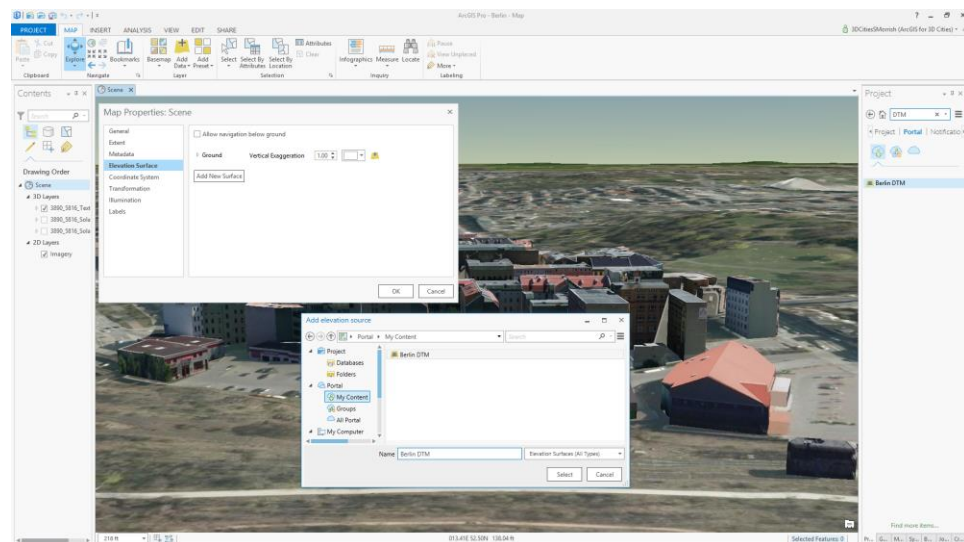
ArcGIS Pro - Berlin - Map

3DCitiesSMorrish (ArcGIS for 3D Cities)

PROJECT MAP INSERT ANALYSIS VIEW EDIT SHARE

Cut
Copy
Paste
Clipboard
Explore
Navigate
Bookmarks
Basemap
Add Data
Add Preset
Layer
Select
Select By Attributes
Select By Location
Attributes
Clear
Selection
Infographics
Measure
Locate
Inquiry
Pause
View Unplaced
More
Labeling

Contents
Search
Drawing Order
Scene
3D Layers
3890_5816_Text
3890_5816_Sola
3890_5816_Sola
2D Layers
Imagery

Scene

Map Properties: Scene

General
Extent
Metadata
Elevation Surface
Coordinate System
Transformation
Illumination
Labels

Allow navigation below ground
Ground
Vertical Exaggeration 1.00
Add New Surface

OK
Cancel

Add elevation source
Portal ▸ My Content
Search
Project
Databases
Folders
Portal
My Content
Groups
All Portal
My Computer
Berlin DTM
Name Berlin DTM
Elevation Surfaces (All Types)
Select
Cancel

Project
DTM
Project Portal Notifications
Berlin DTM

Find more items...

218 ft
013.41E 52.50N 138.04 ft
Selected Features: 0